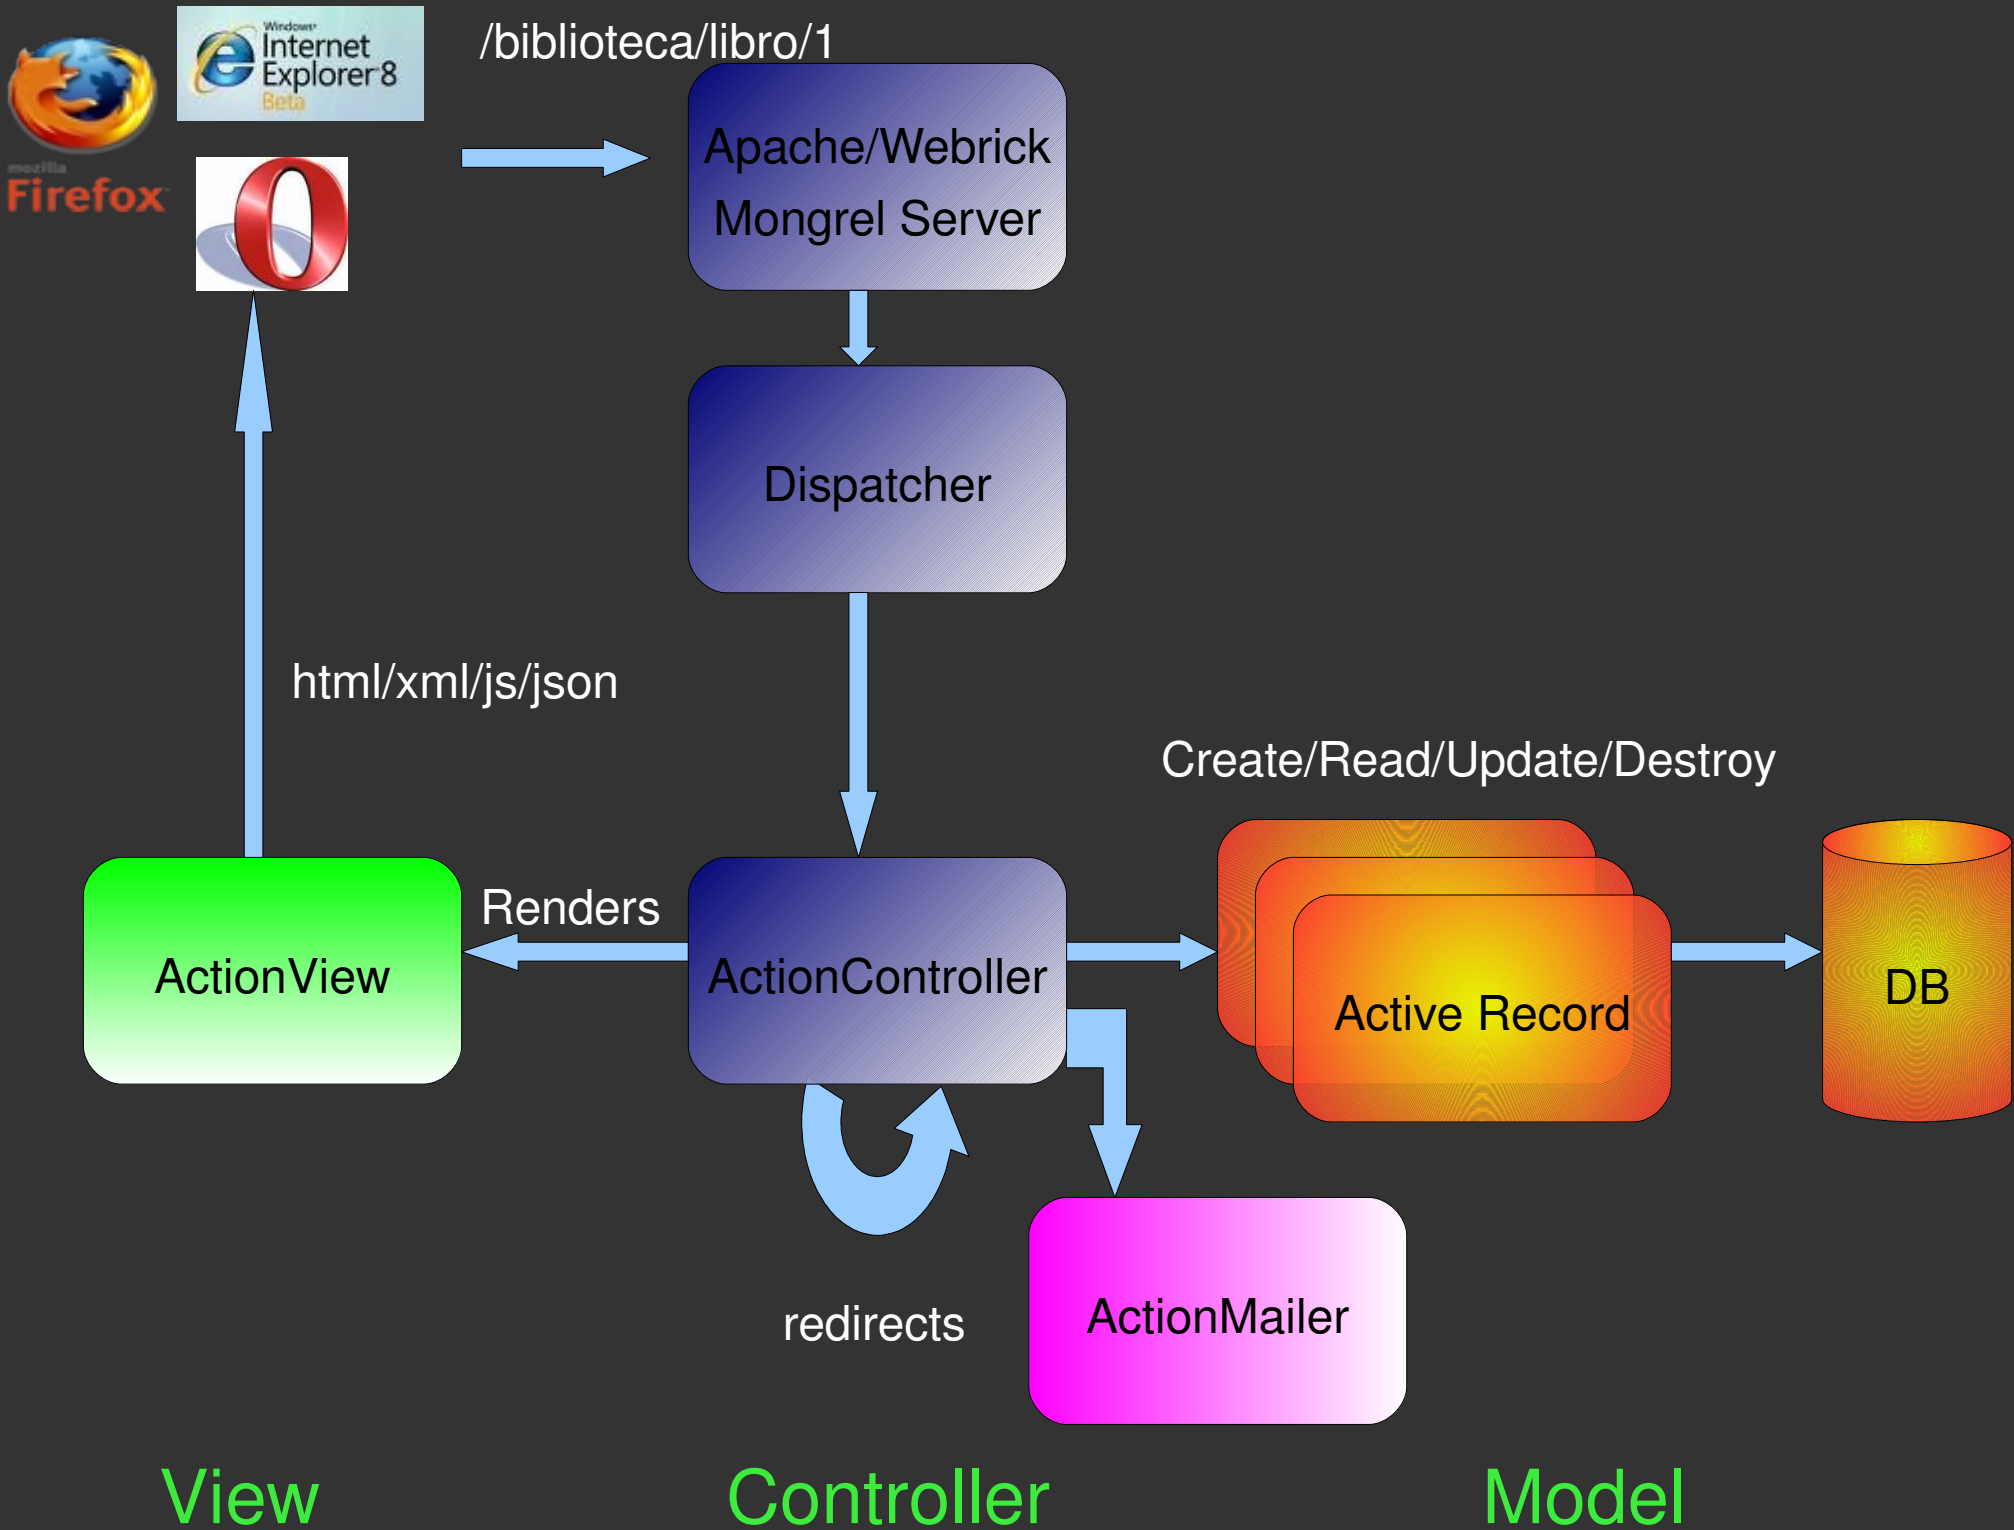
Windows Internet Explorer 8 Beta

mozilla Firefox

/biblioteca/libro/1

Apache/Webrick Mongrel Server

Dispatcher

html/xml/js/json

Create/Read/Update/Destroy

ActionView

Renders

ActionController

Active Record

DB

redirects

ActionMailer

View

Controller

Model